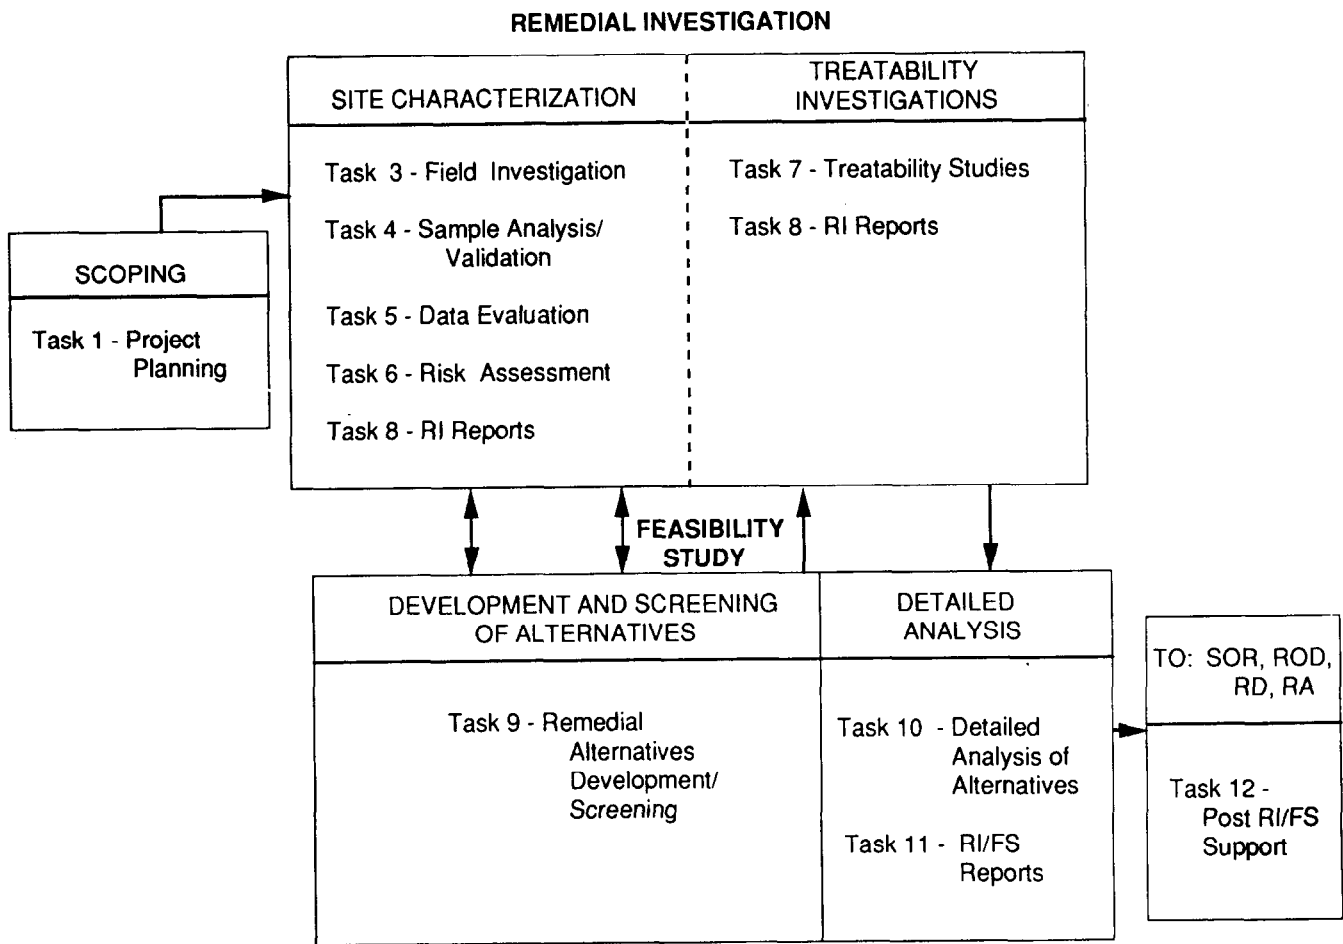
REMEDIAL INVESTIGATION

SITE CHARACTERIZATION

Task 3 - Field Investigation

Task 4 - Sample Analysis/ Validation

Task 5 - Data Evaluation

Task 6 - Risk Assessment

Task 8 - RI Reports

TREATABILITY INVESTIGATIONS

Task 7 - Treatability Studies

Task 8 - RI Reports

SCOPING

Task 1 - Project Planning

FEASIBILITY STUDY

DEVELOPMENT AND SCREENING OF ALTERNATIVES

Task 9 - Remedial Alternatives Development/ Screening

DETAILED ANALYSIS

Task 10 - Detailed Analysis of Alternatives

Task 11 - RI/FS Reports

TO: SOR, ROD, RD, RA

Task 12 - Post RI/FS Support